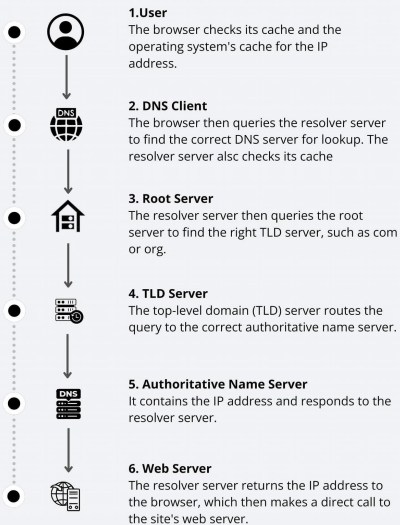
1.User
The browser checks its cache and the operating system's cache for the IP address.

DNS

2. DNS Client
The browser then queries the resolver server to find the correct DNS server for lookup. The resolver server alsc checks its cache

3. Root Server
The resolver server then queries the root server to find the right TLD server, such as com or org.

4. TLD Server
The top-level domain (TLD) server routes the query to the correct authoritative name server.

DNS

5. Authoritative Name Server
It contains the IP address and responds to the resolver server.

6. Web Server
The resolver server returns the IP address to the browser, which then makes a direct call to the site's web server.